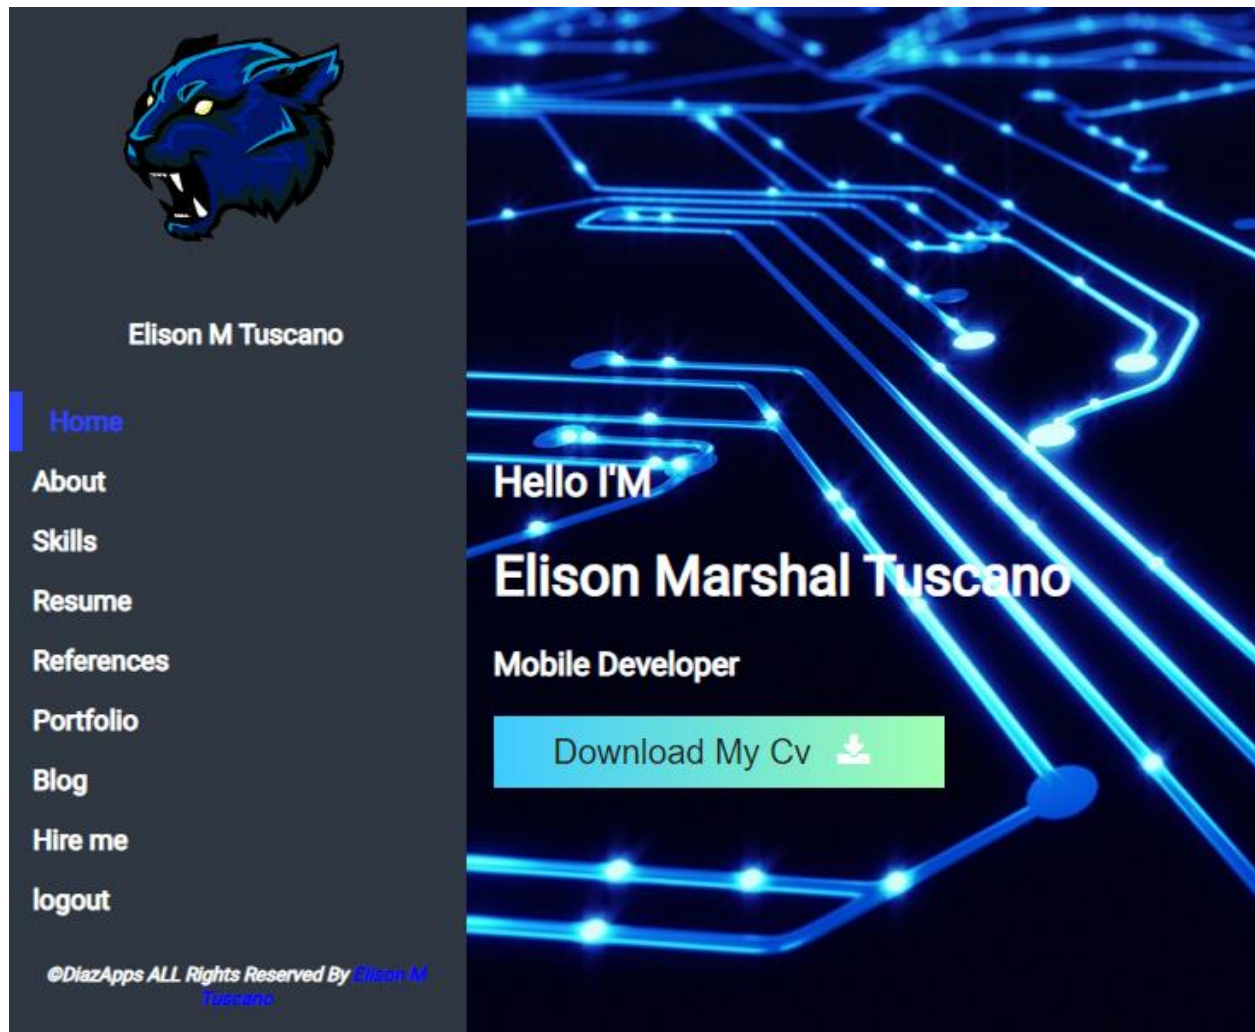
Elison M Tuscano

Home
About
Skills
Resume
References
Portfolio
Blog
Hire me
logout

©DiazApps ALL Rights Reserved By Elison M Tuscano

Hello I'M

Elison Marshal Tuscano

Mobile Developer

Download My Cv